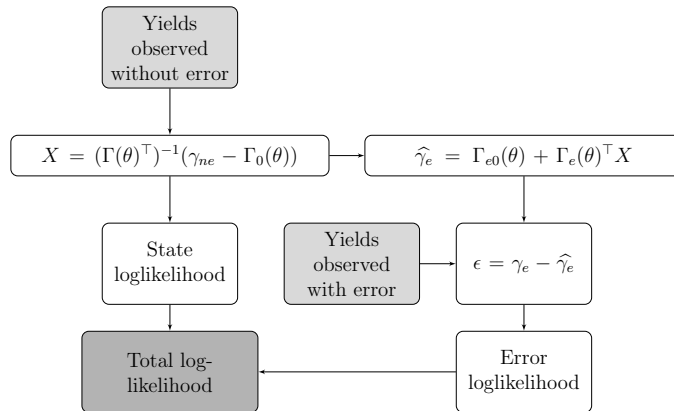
Yields observed without error

$X = (\Gamma(\theta)^{\top})^{-1}(\gamma_{ne} - \Gamma_0(\theta))$

$\widehat{\gamma_e} = \Gamma_{e0}(\theta) + \Gamma_e(\theta)^{\top} X$

State loglikelihood

Yields observed with error

$\epsilon = \gamma_e - \widehat{\gamma_e}$

Total log-likelihood

Error loglikelihood